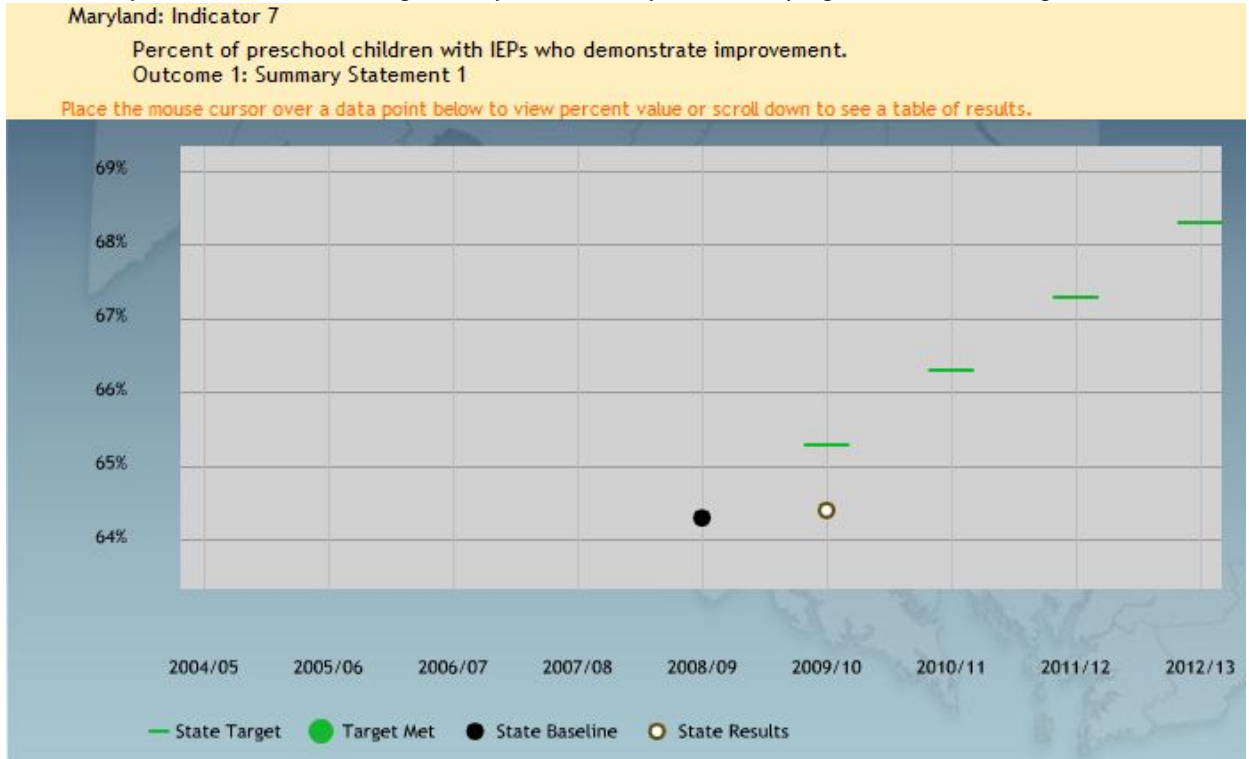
Maryland: Indicator 7

Percent of preschool children with IEPs who demonstrate improvement.
Outcome 1: Summary Statement 1

Place the mouse cursor over a data point below to view percent value or scroll down to see a table of results.

69%
68%
67%
66%
65%
64%

2004/05 2005/06 2006/07 2007/08 2008/09 2009/10 2010/11 2011/12 2012/13

State Target Target Met State Baseline State Results